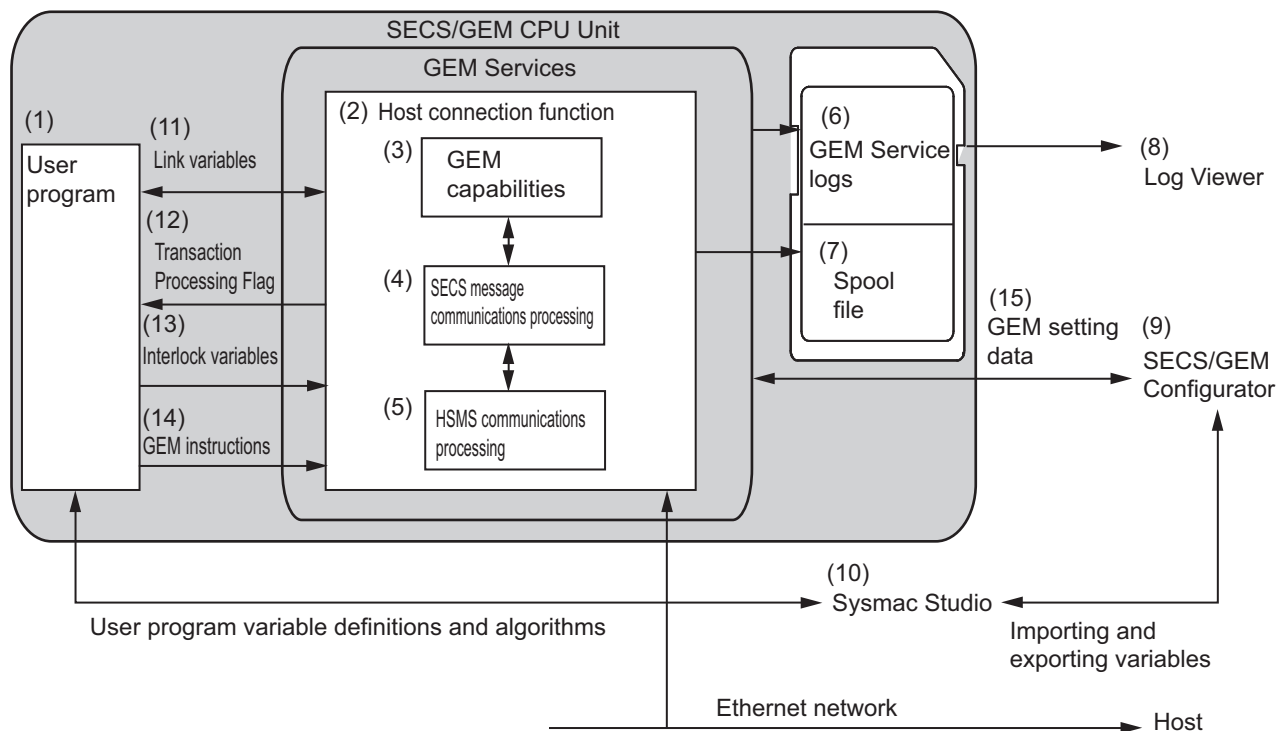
SECS/GEM CPU Unit

GEM Services

(1)
User program

(11)
Link variables

(12)
Transaction Processing Flag

(13)
Interlock variables

(14)
GEM instructions

(2) Host connection function

(3) GEM capabilities

(4) SECS message communications processing

(5) HSMS communications processing

(6)
GEM Service logs

(7)
Spool file

(8)
Log Viewer

(15)
GEM setting data

(9)
SECS/GEM Configurator

(10)
Sysmac Studio

User program variable definitions and algorithms

Importing and exporting variables

Ethernet network

Host